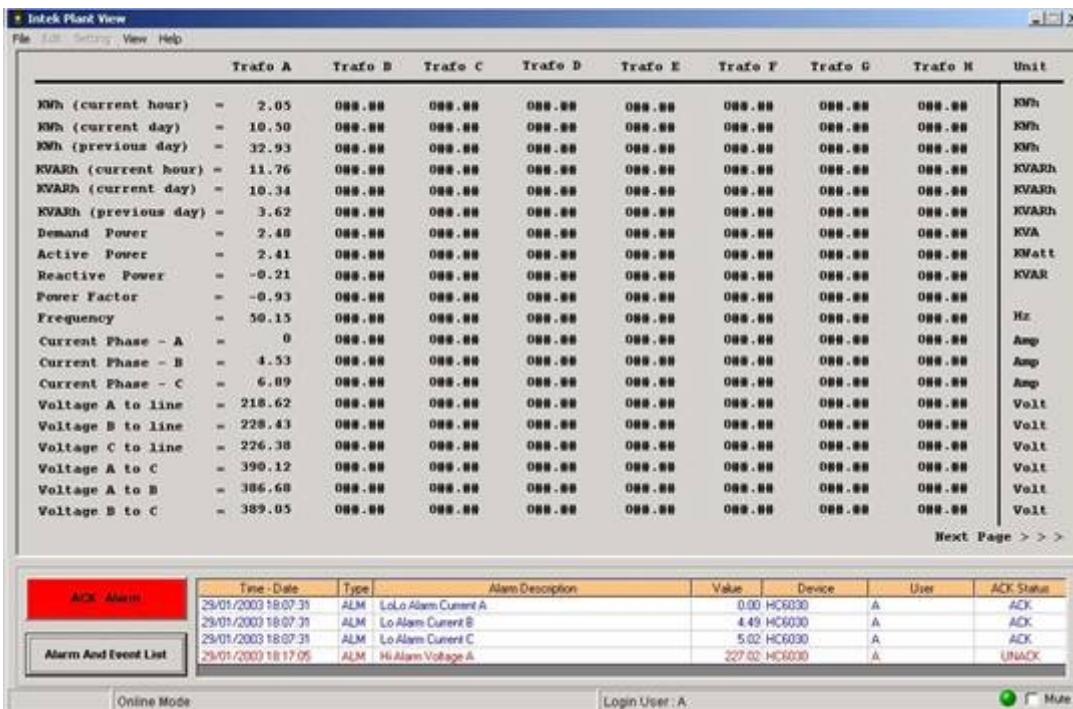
Intek Plant View

File Edit Setting View Help

| | | Trafo A | Trafo B | Trafo C | Trafo D | Trafo E | Trafo F | Trafo G | Trafo H | Unit |
|---|---|---|---|---|---|---|---|---|---|---|
| KWh (current hour) | = | 2.05 | 088.88 | 088.88 | 088.88 | 088.88 | 088.88 | 088.88 | 088.88 | KWh |
| KWh (current day) | = | 10.50 | 088.88 | 088.88 | 088.88 | 088.88 | 088.88 | 088.88 | 088.88 | KWh |
| KWh (previous day) | = | 32.93 | 088.88 | 088.88 | 088.88 | 088.88 | 088.88 | 088.88 | 088.88 | KWh |
| KVARh (current hour) | = | 11.76 | 088.88 | 088.88 | 088.88 | 088.88 | 088.88 | 088.88 | 088.88 | KVARh |
| KVARh (current day) | = | 10.34 | 088.88 | 088.88 | 088.88 | 088.88 | 088.88 | 088.88 | 088.88 | KVARh |
| KVARh (previous day) | = | 3.62 | 088.88 | 088.88 | 088.88 | 088.88 | 088.88 | 088.88 | 088.88 | KVARh |
| Demand Power | = | 2.48 | 088.88 | 088.88 | 088.88 | 088.88 | 088.88 | 088.88 | 088.88 | KVA |
| Active Power | = | 2.41 | 088.88 | 088.88 | 088.88 | 088.88 | 088.88 | 088.88 | 088.88 | KWatt |
| Reactive Power | = | -0.21 | 088.88 | 088.88 | 088.88 | 088.88 | 088.88 | 088.88 | 088.88 | KVAR |
| Power Factor | = | -0.93 | 088.88 | 088.88 | 088.88 | 088.88 | 088.88 | 088.88 | 088.88 | |
| Frequency | = | 50.15 | 088.88 | 088.88 | 088.88 | 088.88 | 088.88 | 088.88 | 088.88 | Hz |
| Current Phase - A | = | 0 | 088.88 | 088.88 | 088.88 | 088.88 | 088.88 | 088.88 | 088.88 | Amp |
| Current Phase - B | = | 4.53 | 088.88 | 088.88 | 088.88 | 088.88 | 088.88 | 088.88 | 088.88 | Amp |
| Current Phase - C | = | 6.89 | 088.88 | 088.88 | 088.88 | 088.88 | 088.88 | 088.88 | 088.88 | Amp |
| Voltage A to line | = | 218.62 | 088.88 | 088.88 | 088.88 | 088.88 | 088.88 | 088.88 | 088.88 | Volt |
| Voltage B to line | = | 228.43 | 088.88 | 088.88 | 088.88 | 088.88 | 088.88 | 088.88 | 088.88 | Volt |
| Voltage C to line | = | 226.38 | 088.88 | 088.88 | 088.88 | 088.88 | 088.88 | 088.88 | 088.88 | Volt |
| Voltage A to C | = | 390.12 | 088.88 | 088.88 | 088.88 | 088.88 | 088.88 | 088.88 | 088.88 | Volt |
| Voltage A to B | = | 386.68 | 088.88 | 088.88 | 088.88 | 088.88 | 088.88 | 088.88 | 088.88 | Volt |
| Voltage B to C | = | 389.05 | 088.88 | 088.88 | 088.88 | 088.88 | 088.88 | 088.88 | 088.88 | Volt |

Next Page > > >

ACK Alarm

Alarm And Event List

| Time - Date | Type | Alarm Description | Value | Device | User | ACK Status |
|---|---|---|---|---|---|---|
| 29/01/2003 18:07:31 | ALM | LoLo Alarm Current A | 0.00 | HC6030 | A | ACK |
| 29/01/2003 18:07:31 | ALM | Lo Alarm Current B | 4.49 | HC6030 | A | ACK |
| 29/01/2003 18:07:31 | ALM | Lo Alarm Current C | 5.02 | HC6030 | A | ACK |
| 29/01/2003 18:17:05 | ALM | Hi Alarm Voltage A | 227.02 | HC6030 | A | UNACK |

Online Mode

Login User : A

Mute